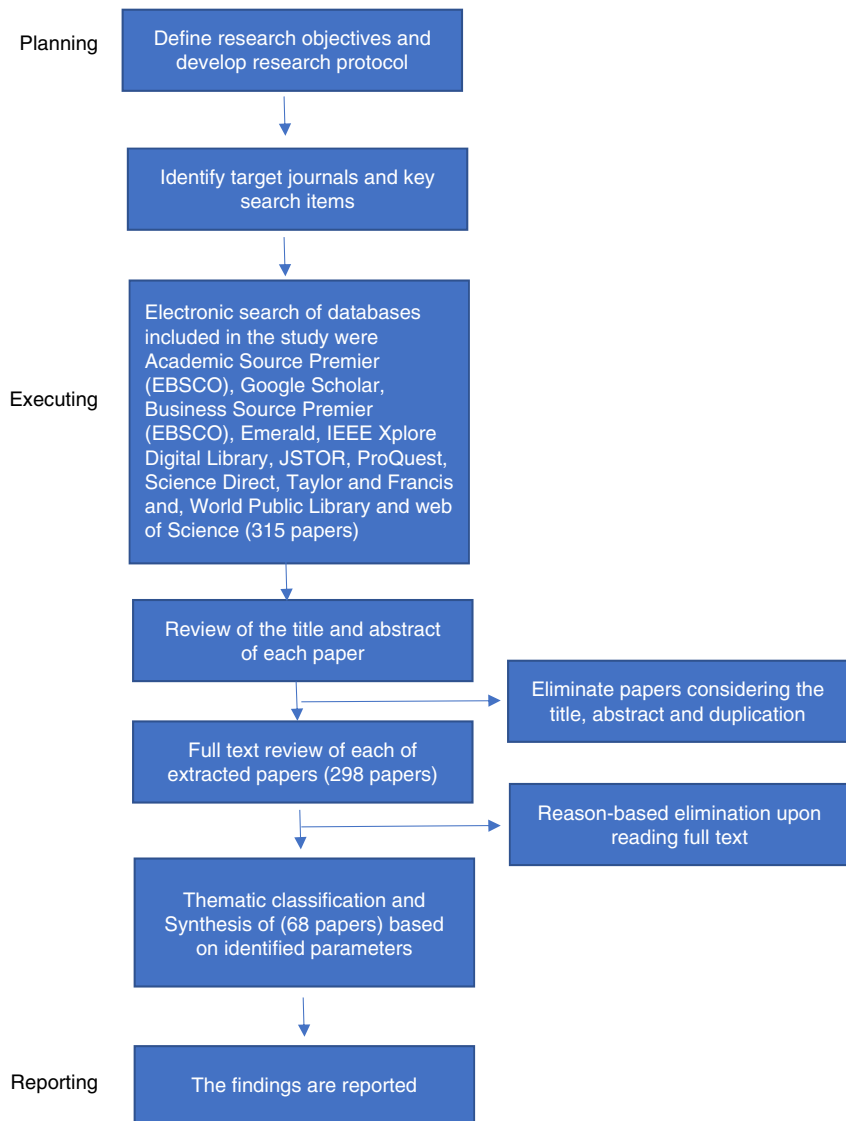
Planning

Define research objectives and develop research protocol

Identify target journals and key search items

Executing

Electronic search of databases included in the study were Academic Source Premier (EBSCO), Google Scholar, Business Source Premier (EBSCO), Emerald, IEEE Xplore Digital Library, JSTOR, ProQuest, Science Direct, Taylor and Francis and, World Public Library and web of Science (315 papers)

Review of the title and abstract of each paper

Eliminate papers considering the title, abstract and duplication

Full text review of each of extracted papers (298 papers)

Reason-based elimination upon reading full text

Thematic classification and Synthesis of (68 papers) based on identified parameters

Reporting

The findings are reported